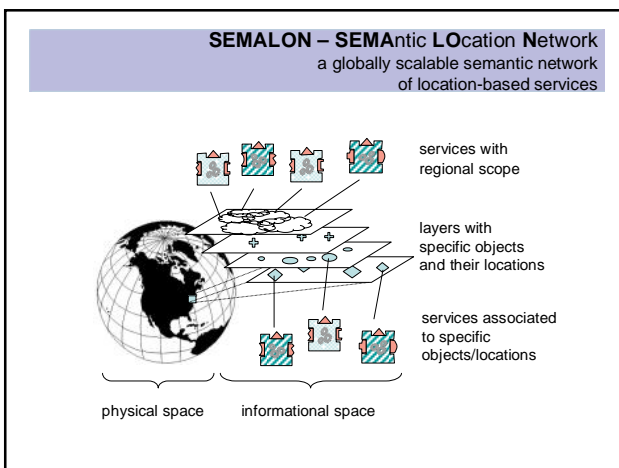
**SEMALON – SEMAntic LOcation Network**
a globally scalable semantic network of location-based services

services with regional scope

layers with specific objects and their locations

services associated to specific objects/locations

physical space

informational space